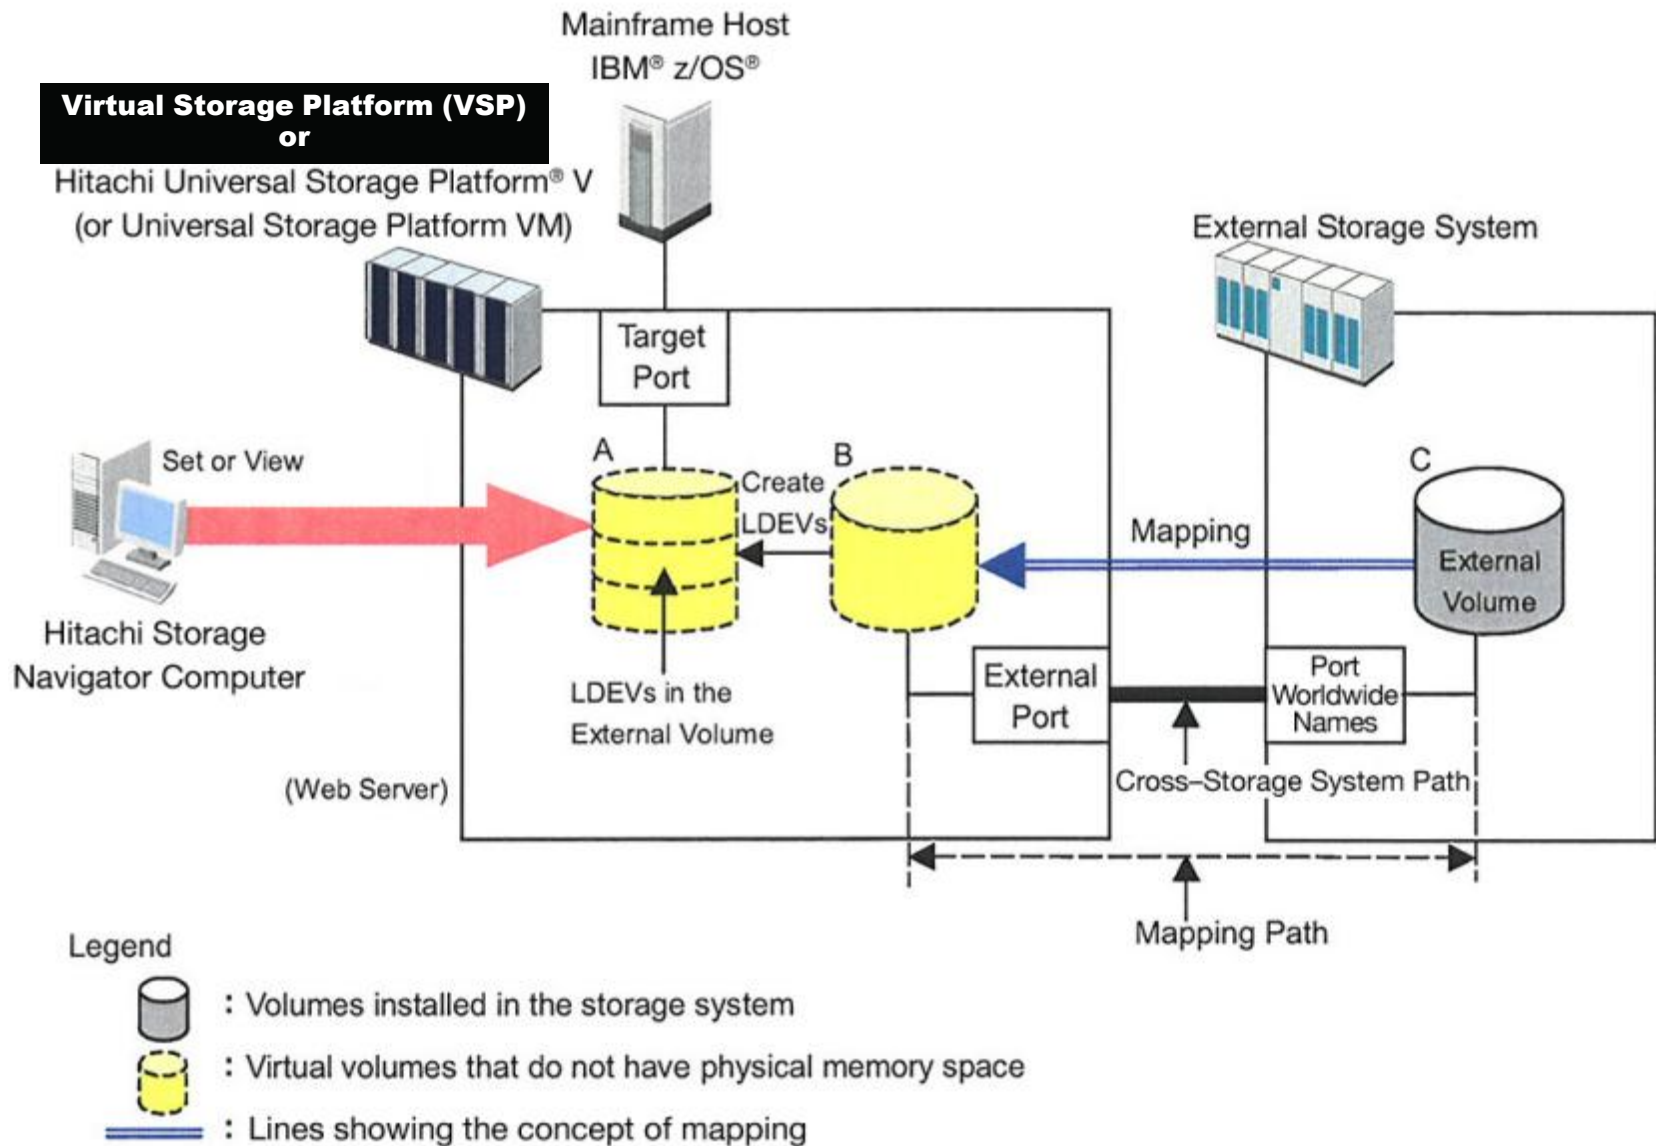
Mainframe Host
IBM® z/OS®

Virtual Storage Platform (VSP)
or
Hitachi Universal Storage Platform® V
(or Universal Storage Platform VM)

External Storage System

Target Port

Set or View

A

Create LDEVs

B

C

Mapping

External Volume

Hitachi Storage Navigator Computer

LDEVs in the External Volume

External Port

Port Worldwide Names

Cross–Storage System Path

(Web Server)

Mapping Path

Legend

: Volumes installed in the storage system

: Virtual volumes that do not have physical memory space

: Lines showing the concept of mapping